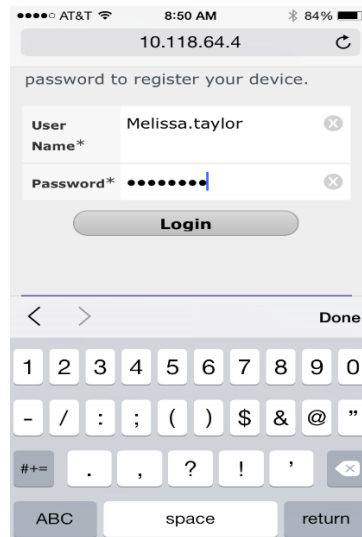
●●●●○ AT&T 8:50 AM 84%
10.118.64.4

password to register your device.

User Name* Melissa.taylor

Password* ••••••••

Login

< > Done

1 2 3 4 5 6 7 8 9 0
- / : ; ( ) $ & @ "
#+= . , ? ! '
ABC space return